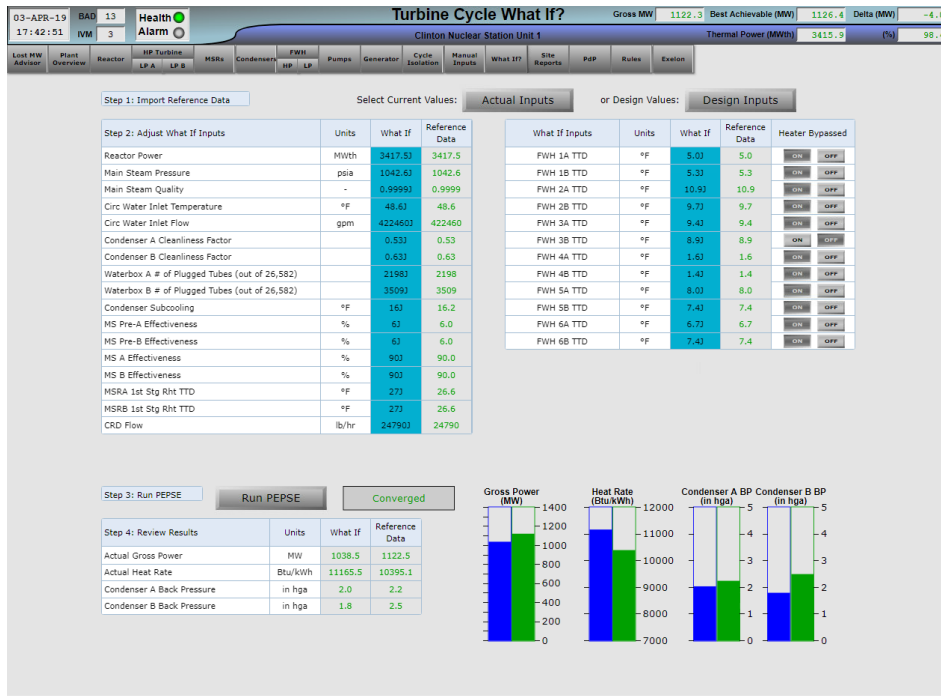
03-APR-19 17:42:51 BAD 13 IVM 3 Health Alarm

Turbine Cycle What If?
Clinton Nuclear Station Unit 1

Gross MW 1122.3 Best Achievable (MW) 1126.4 Delta (MW) -4.
Thermal Power (MWth) 3415.9 (%) 98.

Lost MW Advisor | Plant Overview | Reactor | HP Turbine LP A LP B | MSRs | Condensers | FWH HP LP | Pumps | Generator | Cycle Isolation | Manual Inputs | What If? | Site Reports | PdP | Rules | Exelon

Step 1: Import Reference Data

Select Current Values: Actual Inputs

or Design Values: Design Inputs

| Step 2: Adjust What If Inputs | Units | What If | Reference Data |
|---|---|---|---|
| Reactor Power | MWth | 3417.5J | 3417.5 |
| Main Steam Pressure | psia | 1042.6J | 1042.6 |
| Main Steam Quality | - | 0.9999J | 0.9999 |
| Circ Water Inlet Temperature | °F | 48.6J | 48.6 |
| Circ Water Inlet Flow | gpm | 422460J | 422460 |
| Condenser A Cleanliness Factor | | 0.53J | 0.53 |
| Condenser B Cleanliness Factor | | 0.63J | 0.63 |
| Waterbox A # of Plugged Tubes (out of 26,582) | | 2198J | 2198 |
| Waterbox B # of Plugged Tubes (out of 26,582) | | 3509J | 3509 |
| Condenser Subcooling | °F | 16J | 16.2 |
| MS Pre-A Effectiveness | % | 6J | 6.0 |
| MS Pre-B Effectiveness | % | 6J | 6.0 |
| MS A Effectiveness | % | 90J | 90.0 |
| MS B Effectiveness | % | 90J | 90.0 |
| MSRA 1st Stg Rht TTD | °F | 27J | 26.6 |
| MSRB 1st Stg Rht TTD | °F | 27J | 26.6 |
| CRD Flow | lb/hr | 24790J | 24790 |

| What If Inputs | Units | What If | Reference Data | Heater Bypassed |
|---|---|---|---|---|
| FWH 1A TTD | °F | 5.0J | 5.0 | ON OFF |
| FWH 1B TTD | °F | 5.3J | 5.3 | ON OFF |
| FWH 2A TTD | °F | 10.9J | 10.9 | ON OFF |
| FWH 2B TTD | °F | 9.7J | 9.7 | ON OFF |
| FWH 3A TTD | °F | 9.4J | 9.4 | ON OFF |
| FWH 3B TTD | °F | 8.9J | 8.9 | ON OFF |
| FWH 4A TTD | °F | 1.6J | 1.6 | ON OFF |
| FWH 4B TTD | °F | 1.4J | 1.4 | ON OFF |
| FWH 5A TTD | °F | 8.0J | 8.0 | ON OFF |
| FWH 5B TTD | °F | 7.4J | 7.4 | ON OFF |
| FWH 6A TTD | °F | 6.7J | 6.7 | ON OFF |
| FWH 6B TTD | °F | 7.4J | 7.4 | ON OFF |

Step 3: Run PEPSE  Run PEPSE  Converged

| Step 4: Review Results | Units | What If | Reference Data |
|---|---|---|---|
| Actual Gross Power | MW | 1038.5 | 1122.5 |
| Actual Heat Rate | Btu/kWh | 11165.5 | 10395.1 |
| Condenser A Back Pressure | in hga | 2.0 | 2.2 |
| Condenser B Back Pressure | in hga | 1.8 | 2.5 |

Gross Power (MW) 1400 1200 1000 800 600 400 200 0
Heat Rate (Btu/kWh) 12000 11000 10000 9000 8000 7000
Condenser A BP (in hga) 5 4 3 2 1 0
Condenser B BP (in hga) 5 4 3 2 1 0